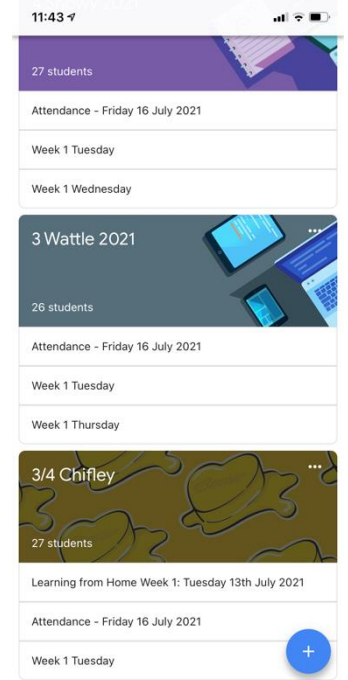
11:43

27 students

Attendance - Friday 16 July 2021

Week 1 Tuesday

Week 1 Wednesday

3 Wattle 2021

26 students

Attendance - Friday 16 July 2021

Week 1 Tuesday

Week 1 Thursday

3/4 Chifley

27 students

Learning from Home Week 1: Tuesday 13th July 2021

Attendance - Friday 16 July 2021

Week 1 Tuesday

+